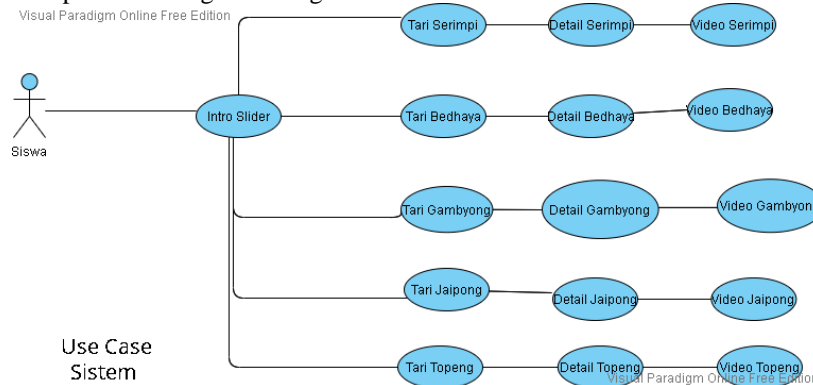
Visual Paradigm Online Free Edition

Siswa

Intro Slider

Tari Serimpi

Detail Serimpi

Video Serimpi

Tari Bedhaya

Detail Bedhaya

Video Bedhaya

Tari Gambyong

Detail Gambyong

Video Gambyon

Tari Jaipong

Detail Jaipong

Video Jaipong

Tari Topeng

Detail Topeng

Video Topeng

Use Case Sistem

Visual Paradigm Online Free Edition